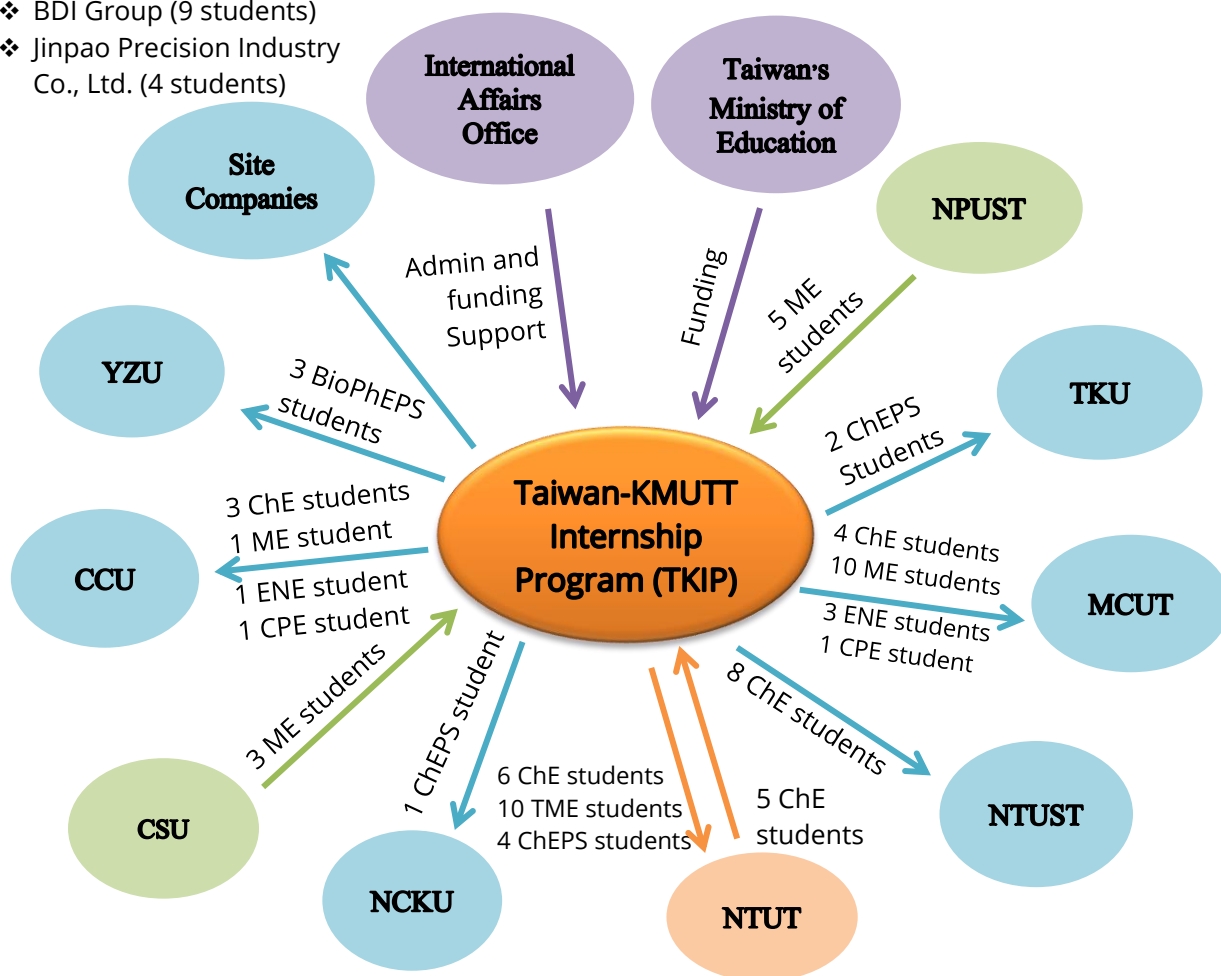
❖ BDI Group (9 students)
❖ Jinpao Precision Industry Co., Ltd. (4 students)

International Affairs Office

Taiwan's Ministry of Education

Site Companies

NPUST

Admin and funding Support

Funding

5 ME students

YZU

TKU

3 BioPhEPS students

2 ChEPS Students

Taiwan-KMUTT Internship Program (TKIP)

3 ChE students
1 ME student
1 ENE student
1 CPE student

CCU

4 ChE students
10 ME students
3 ENE students
1 CPE student

MCUT

3 ME students

1 ChEPS student

8 ChE students

CSU

6 ChE students
10 TME students
4 ChEPS students

5 ChE students

NTUST

NCKU

NTUT